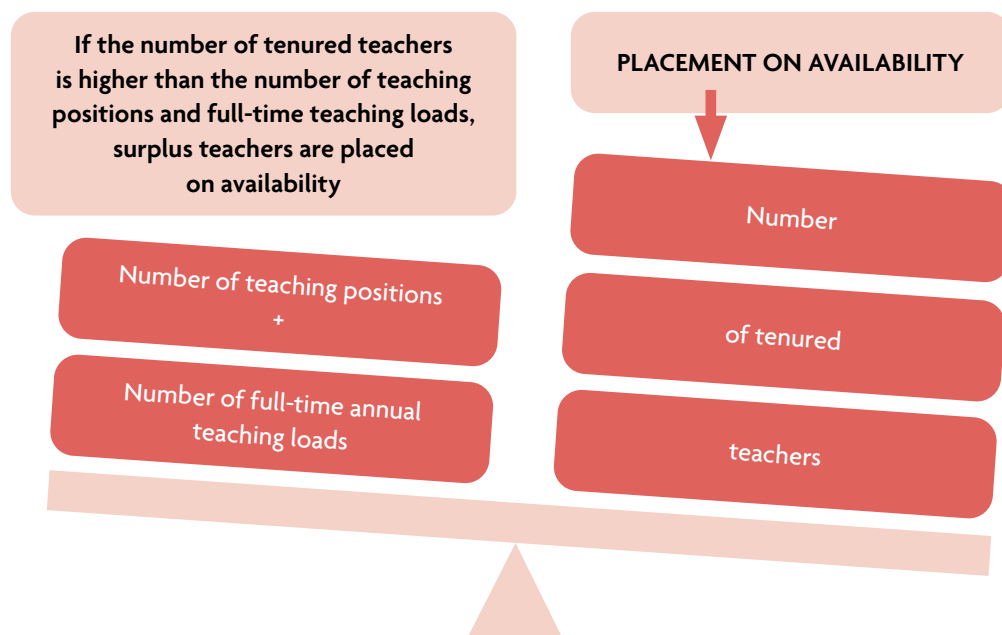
If the number of tenured teachers is higher than the number of teaching positions and full-time teaching loads, surplus teachers are placed on availability

PLACEMENT ON AVAILABILITY

Number of teaching positions
+
Number of full-time annual teaching loads

Number
of tenured
teachers